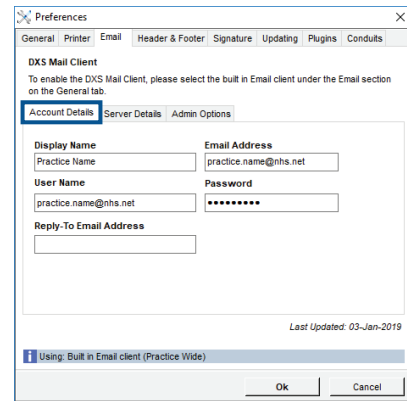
Preferences

General | Printer | Email | Header & Footer | Signature | Updating | Plugins | Conduits

DXS Mail Client

To enable the DXS Mail Client, please select the built in Email client under the Email section on the General tab.

Account Details | Server Details | Admin Options

Display Name
Practice Name

Email Address
practice.name@nhs.net

User Name
practice.name@nhs.net

Password
•••••••••

Reply-To Email Address

Last Updated: 03-Jan-2019

Using: Built in Email client (Practice Wide)

Ok
Cancel